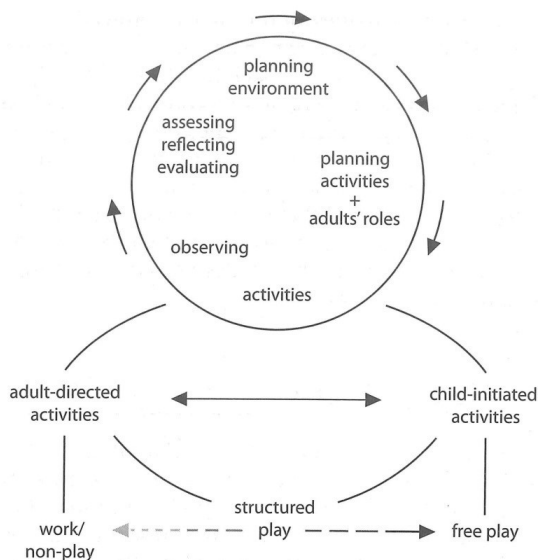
planning environment

assessing reflecting evaluating

planning activities + adults' roles

observing

activities

adult-directed activities

child-initiated activities

structured play

work/ non-play

free play